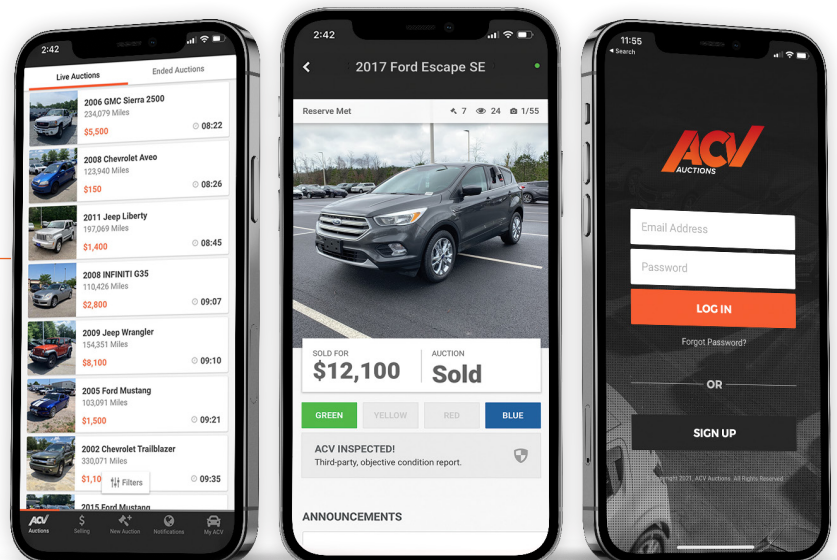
2:42

Live Auctions
Ended Auctions

2006 GMC Sierra 2500
234,079 Miles
$5,500
08:22

2008 Chevrolet Aveo
123,940 Miles
$150
08:26

2011 Jeep Liberty
197,069 Miles
$1,400
08:45

2008 INFINITI G35
110,426 Miles
$2,800
09:07

2009 Jeep Wrangler
154,351 Miles
$8,100
09:10

2005 Ford Mustang
103,091 Miles
$1,500
09:21

2002 Chevrolet Trailblazer
330,071 Miles
$1,10
Filters
09:35

2015 Ford Mustang

Auctions
Selling
New Auction
Notifications
My ACV

2:42

2017 Ford Escape SE

Reserve Met
7
24
1/55

SOLD FOR
$12,100
AUCTION
Sold

GREEN
YELLOW
RED
BLUE

ACV INSPECTED!
Third-party, objective condition report.

ANNOUNCEMENTS

11:55
◂ Search

ACV
AUCTIONS

Email Address
Password
LOG IN
Forgot Password?
OR
SIGN UP

Copyright 2021, ACV Auctions. All Rights Reserved.